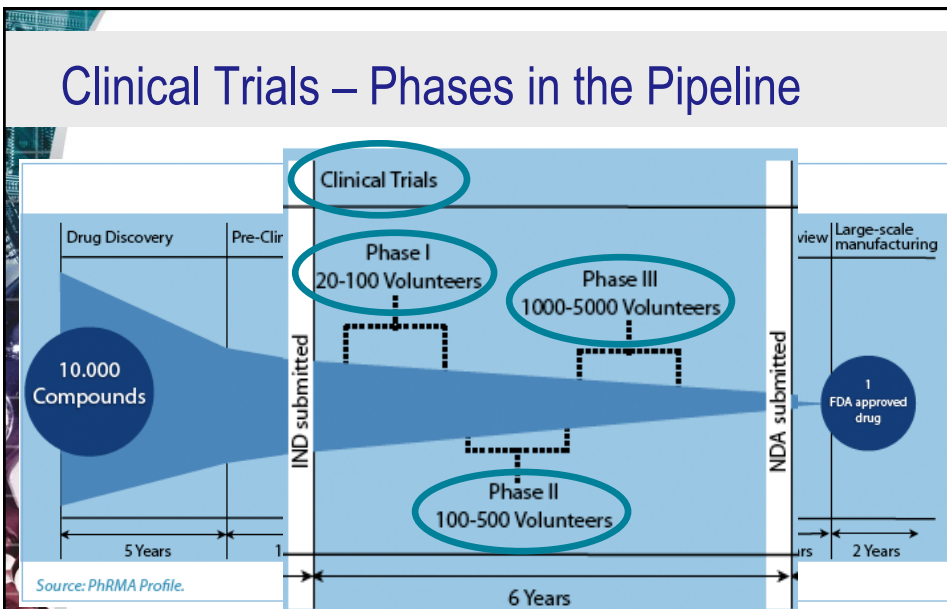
Clinical Trials – Phases in the Pipeline

Drug Discovery

Pre-Clir

Clinical Trials

Phase I
20-100 Volunteers

Phase III
1000-5000 Volunteers

view

Large-scale manufacturing

10.000
Compounds

IND submitted

NDA submitted

1
FDA approved drug

Phase II
100-500 Volunteers

5 Years

1

rs

2 Years

Source: PhRMA Profile.

6 Years